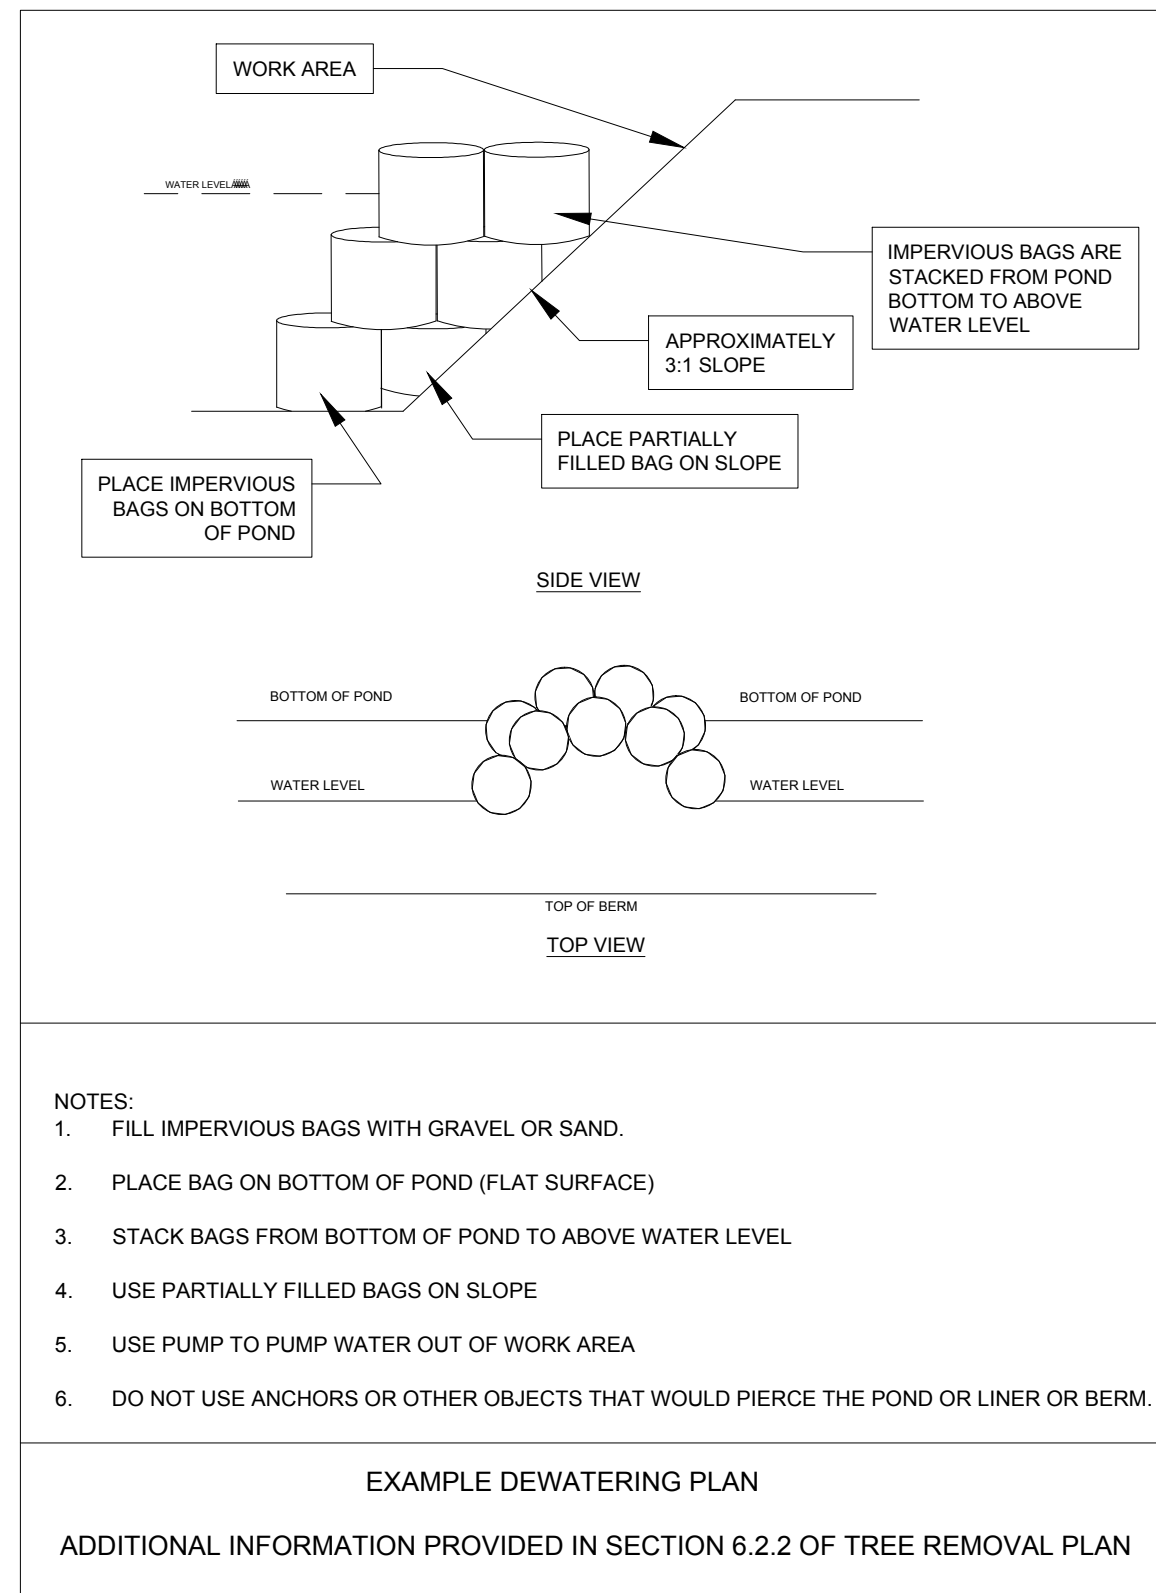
WORK AREA

WATER LEVEL

IMPERVIOUS BAGS ARE STACKED FROM POND BOTTOM TO ABOVE WATER LEVEL

APPROXIMATELY 3:1 SLOPE

PLACE PARTIALLY FILLED BAG ON SLOPE

PLACE IMPERVIOUS BAGS ON BOTTOM OF POND

SIDE VIEW

BOTTOM OF POND

BOTTOM OF POND

WATER LEVEL

WATER LEVEL

TOP OF BERM

TOP VIEW

NOTES:
1. FILL IMPERVIOUS BAGS WITH GRAVEL OR SAND.

2. PLACE BAG ON BOTTOM OF POND (FLAT SURFACE)

3. STACK BAGS FROM BOTTOM OF POND TO ABOVE WATER LEVEL

4. USE PARTIALLY FILLED BAGS ON SLOPE

5. USE PUMP TO PUMP WATER OUT OF WORK AREA

6. DO NOT USE ANCHORS OR OTHER OBJECTS THAT WOULD PIERCE THE POND OR LINER OR BERM.

EXAMPLE DEWATERING PLAN

ADDITIONAL INFORMATION PROVIDED IN SECTION 6.2.2 OF TREE REMOVAL PLAN